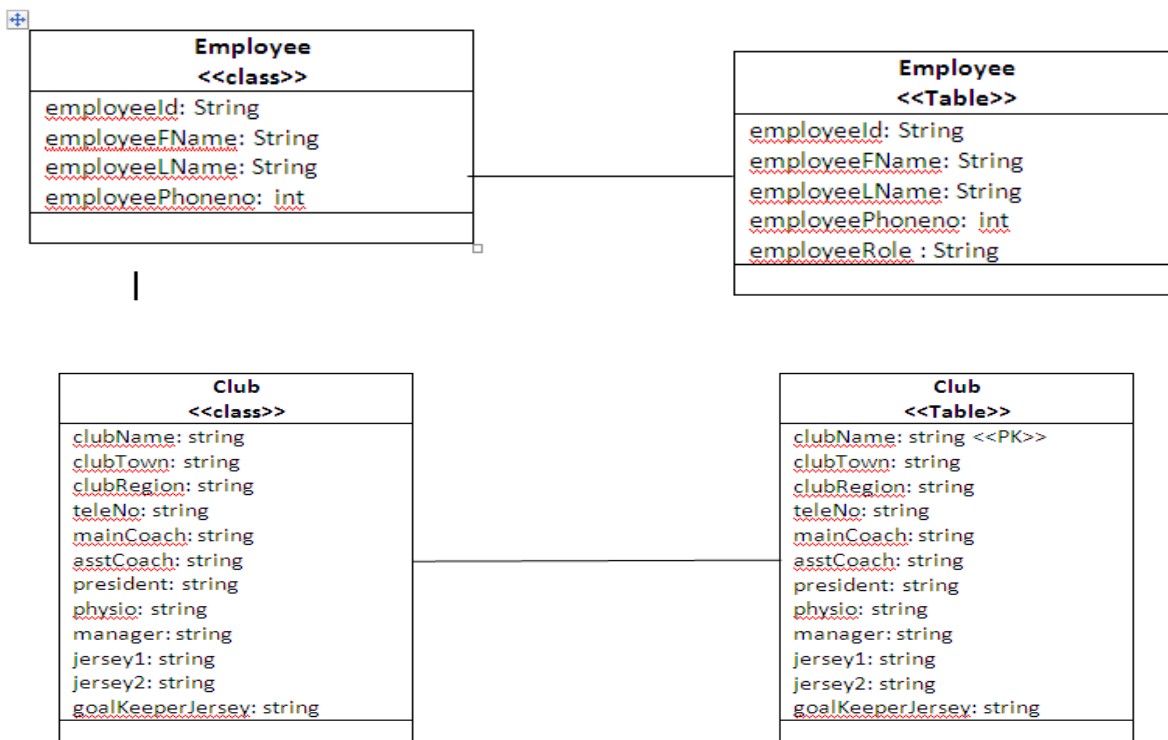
Employee
<<class>>
employeeId: String
employeeFName: String
employeeLName: String
employeePhoneno: int

Employee
<<Table>>
employeeId: String
employeeFName: String
employeeLName: String
employeePhoneno: int
employeeRole : String

Club
<<class>>
clubName: string
clubTown: string
clubRegion: string
teleNo: string
mainCoach: string
asstCoach: string
president: string
physio: string
manager: string
jersey1: string
jersey2: string
goalKeeperJersey: string

Club
<<Table>>
clubName: string <<PK>>
clubTown: string
clubRegion: string
teleNo: string
mainCoach: string
asstCoach: string
president: string
physio: string
manager: string
jersey1: string
jersey2: string
goalKeeperJersey: string